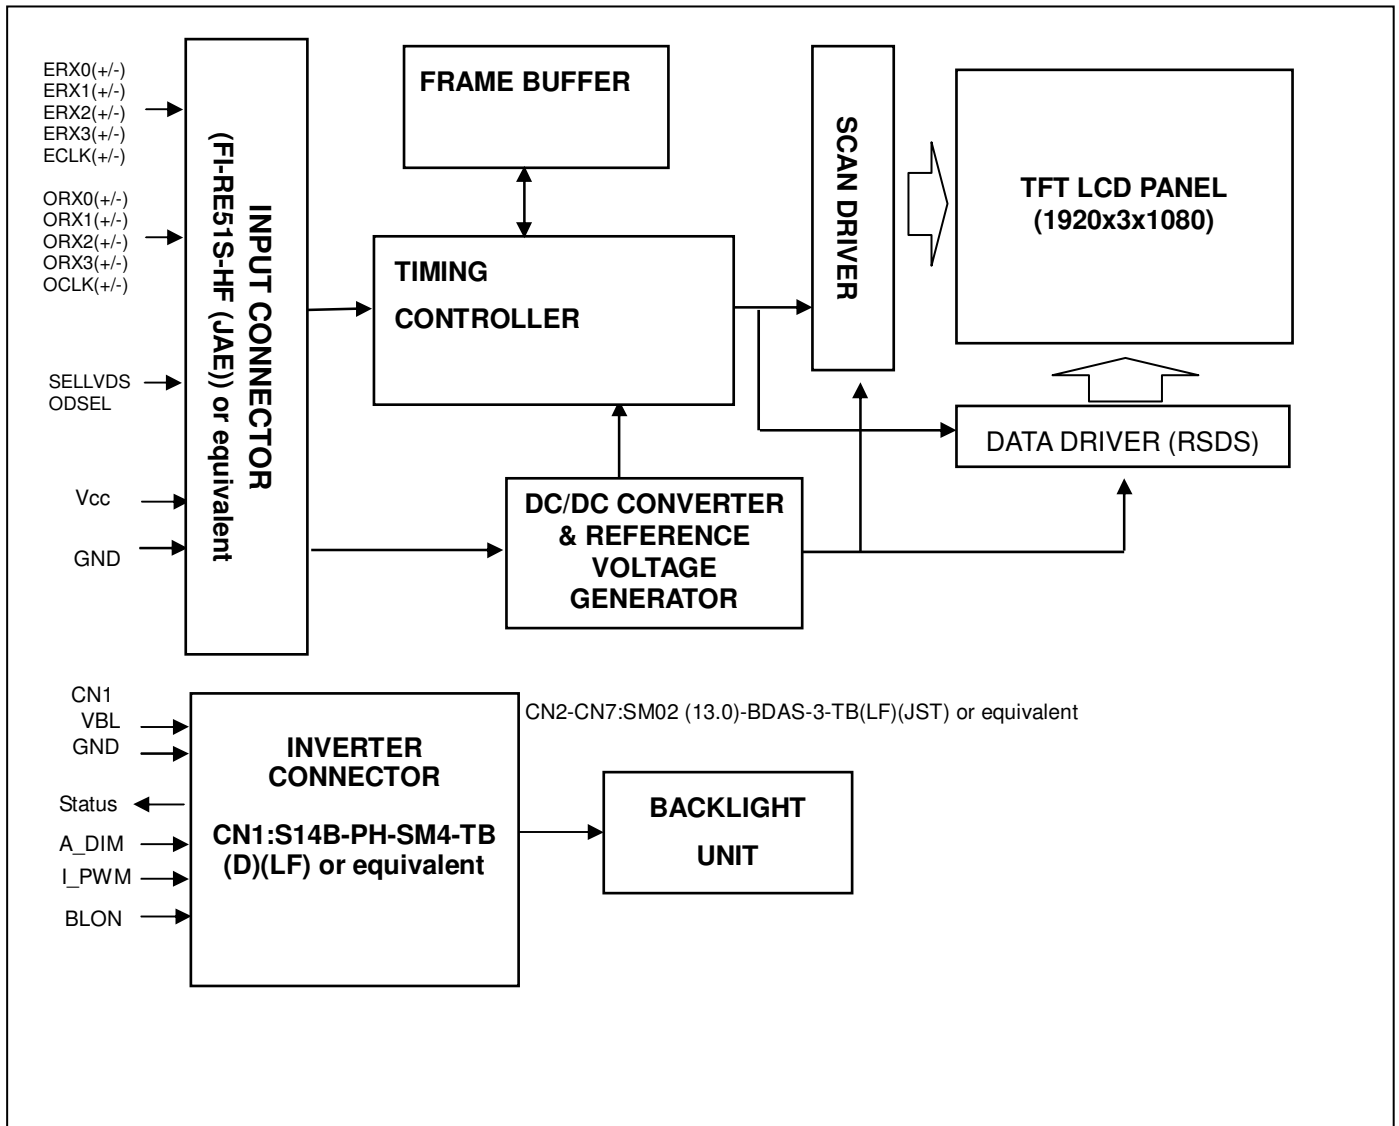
ERX0(+/-)
ERX1(+/-)
ERX2(+/-)
ERX3(+/-)
ECLK(+/-)

ORX0(+/-)
ORX1(+/-)
ORX2(+/-)
ORX3(+/-)
OCLK(+/-)

SELLVDS
ODSEL

Vcc

GND

INPUT CONNECTOR (FI-RE51S-HF (JAE)) or equivalent

FRAME BUFFER

TIMING CONTROLLER

SCAN DRIVER

TFT LCD PANEL (1920x3x1080)

DATA DRIVER (RSDS)

DC/DC CONVERTER & REFERENCE VOLTAGE GENERATOR

CN1
VBL
GND
Status
A_DIM
I_PWM
BLON

INVERTER CONNECTOR

CN1:S14B-PH-SM4-TB (D)(LF) or equivalent

CN2-CN7:SM02 (13.0)-BDAS-3-TB(LF)(JST) or equivalent

BACKLIGHT UNIT